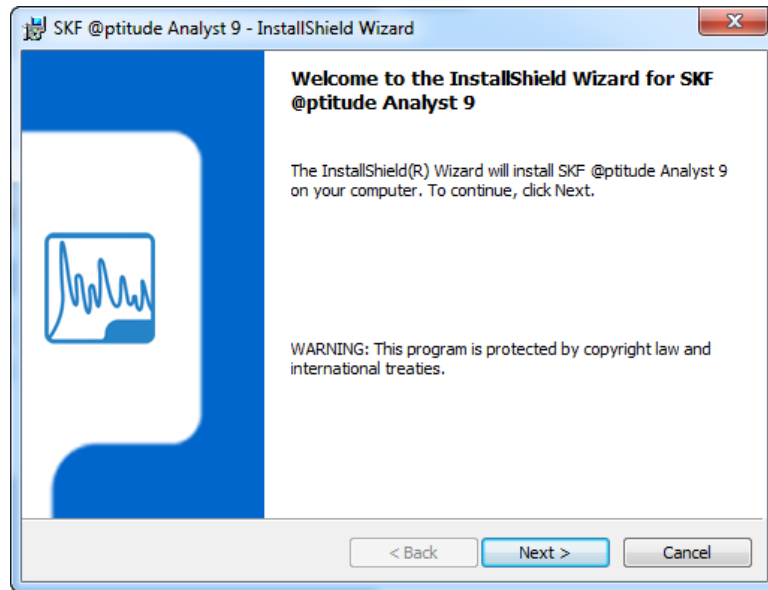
SKF @ptitude Analyst 9 - InstallShield Wizard

Welcome to the InstallShield Wizard for SKF @ptitude Analyst 9

The InstallShield(R) Wizard will install SKF @ptitude Analyst 9 on your computer. To continue, click Next.

WARNING: This program is protected by copyright law and international treaties.

< Back

Next >

Cancel